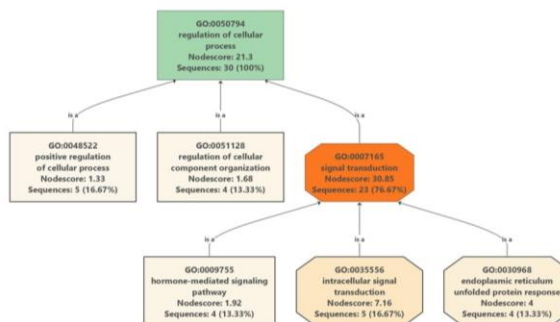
GO:0050794
regulation of cellular process
Nodescore: 21.3
Sequences: 30 (100%)

is a

is a

is a

GO:0048522
positive regulation of cellular process
Nodescore: 1.33
Sequences: 5 (16.67%)

GO:0051128
regulation of cellular component organization
Nodescore: 1.68
Sequences: 4 (13.33%)

GO:0007165
signal transduction
Nodescore: 30.85
Sequences: 23 (76.67%)

is a

is a

is a

GO:0009755
hormone-mediated signaling pathway
Nodescore: 1.92
Sequences: 4 (13.33%)

GO:0035556
intracellular signal transduction
Nodescore: 7.16
Sequences: 5 (16.67%)

GO:0030968
endoplasmic reticulum unfolded protein response
Nodescore: 4
Sequences: 4 (13.33%)